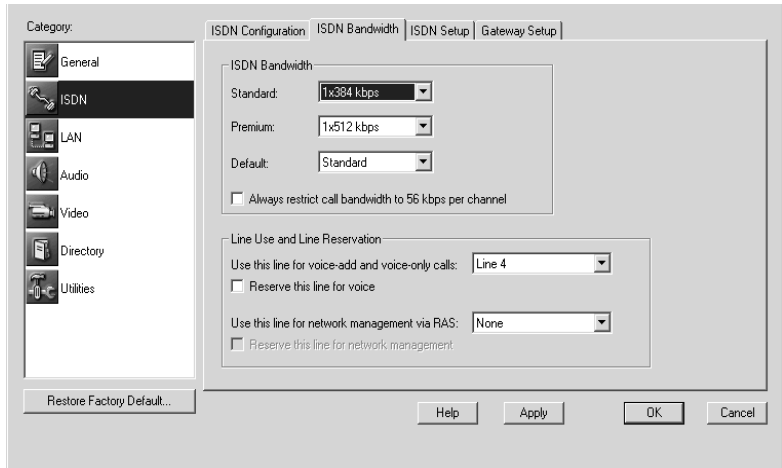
Category:

General
ISDN
LAN
Audio
Video
Directory
Utilities

Restore Factory Default...

ISDN Configuration | ISDN Bandwidth | ISDN Setup | Gateway Setup

ISDN Bandwidth

Standard: 1x384 kbps

Premium: 1x512 kbps

Default: Standard

Always restrict call bandwidth to 56 kbps per channel

Line Use and Line Reservation

Use this line for voice-add and voice-only calls: Line 4

Reserve this line for voice

Use this line for network management via RAS: None

Reserve this line for network management

Help Apply OK Cancel